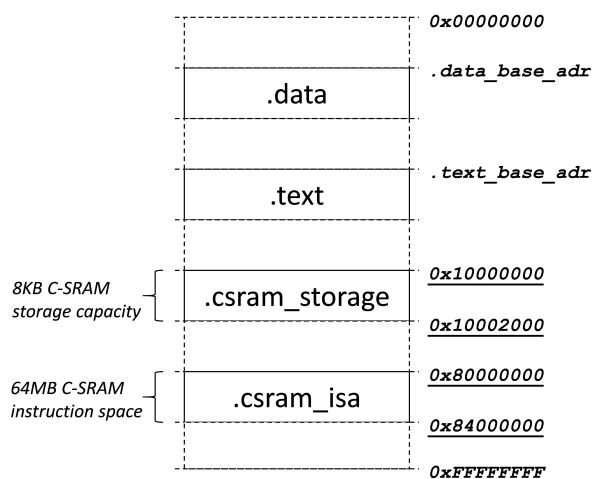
0x00000000

.data_base_adr

.data

.text_base_adr

.text

8KB C-SRAM storage capacity

0x10000000

.csram_storage

0x10002000

64MB C-SRAM instruction space

0x80000000

.csram_isa

0x84000000

0xFFFFFFFF